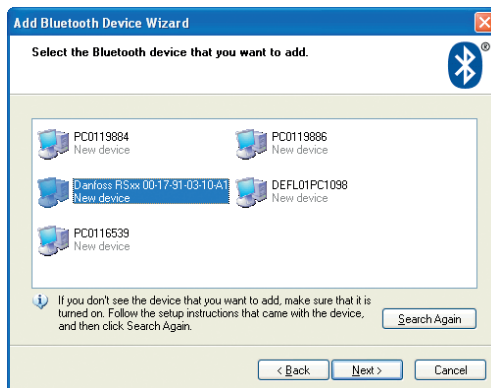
Add Bluetooth Device Wizard

Select the Bluetooth device that you want to add.

®

PC0119884
New device

PC0119886
New device

Danfoss RSxx 00-17-91-03-10-A1
New device

DEFL01PC1098
New device

PC0116539
New device

If you don't see the device that you want to add, make sure that it is turned on. Follow the setup instructions that came with the device, and then click Search Again.

Search Again

< Back

Next >

Cancel